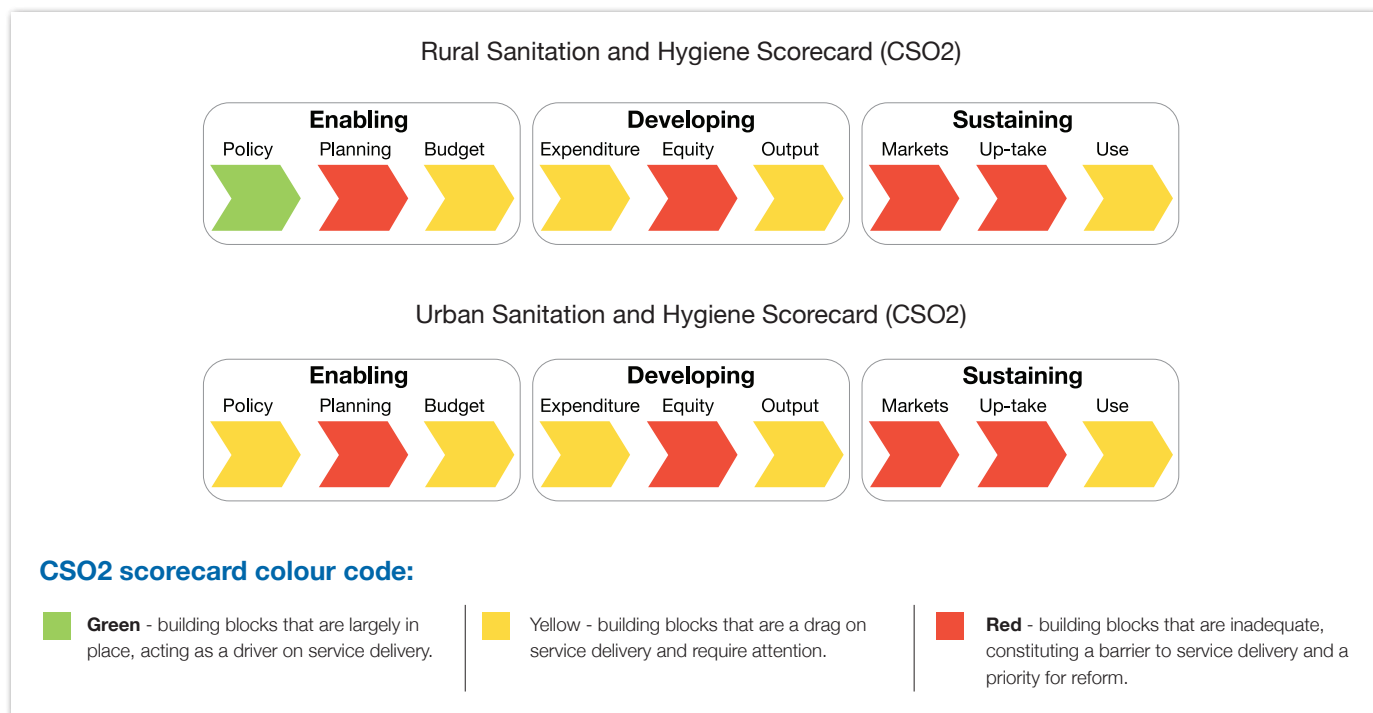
Rural Sanitation and Hygiene Scorecard (CSO2)

Enabling
Policy Planning Budget

Developing
Expenditure Equity Output

Sustaining
Markets Up-take Use

Urban Sanitation and Hygiene Scorecard (CSO2)

Enabling
Policy Planning Budget

Developing
Expenditure Equity Output

Sustaining
Markets Up-take Use

CSO2 scorecard colour code:

**Green** - building blocks that are largely in place, acting as a driver on service delivery.

Yellow - building blocks that are a drag on service delivery and require attention.

**Red** - building blocks that are inadequate, constituting a barrier to service delivery and a priority for reform.